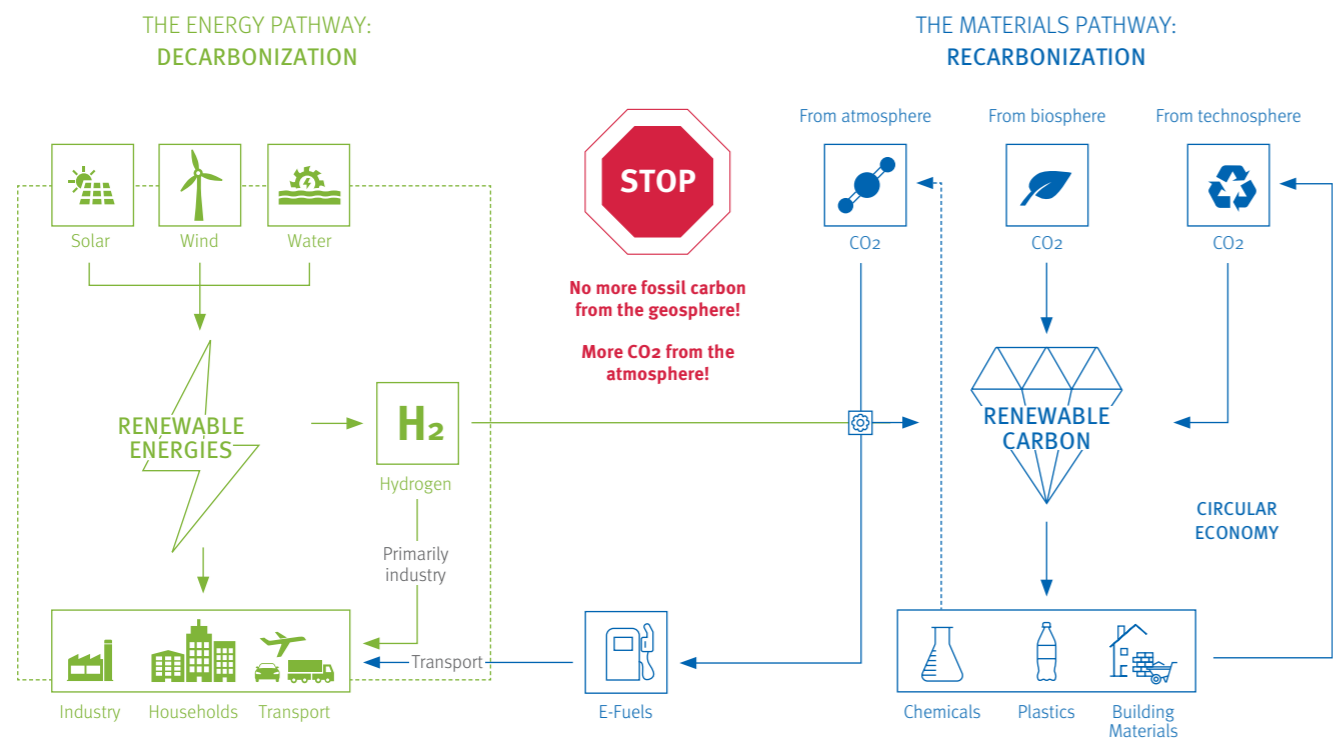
THE ENERGY PATHWAY:
DECARBONIZATION

THE MATERIALS PATHWAY:
RECARBONIZATION

Solar
Wind
Water

RENEWABLE ENERGIES

$H_2$
Hydrogen

Primarily industry

Transport

Industry
Households
Transport

STOP

No more fossil carbon from the geosphere!

More CO2 from the atmosphere!

E-Fuels

From atmosphere
$CO_2$

From biosphere
$CO_2$

From technosphere
$CO_2$

RENEWABLE CARBON

CIRCULAR ECONOMY

Chemicals
Plastics
Building Materials